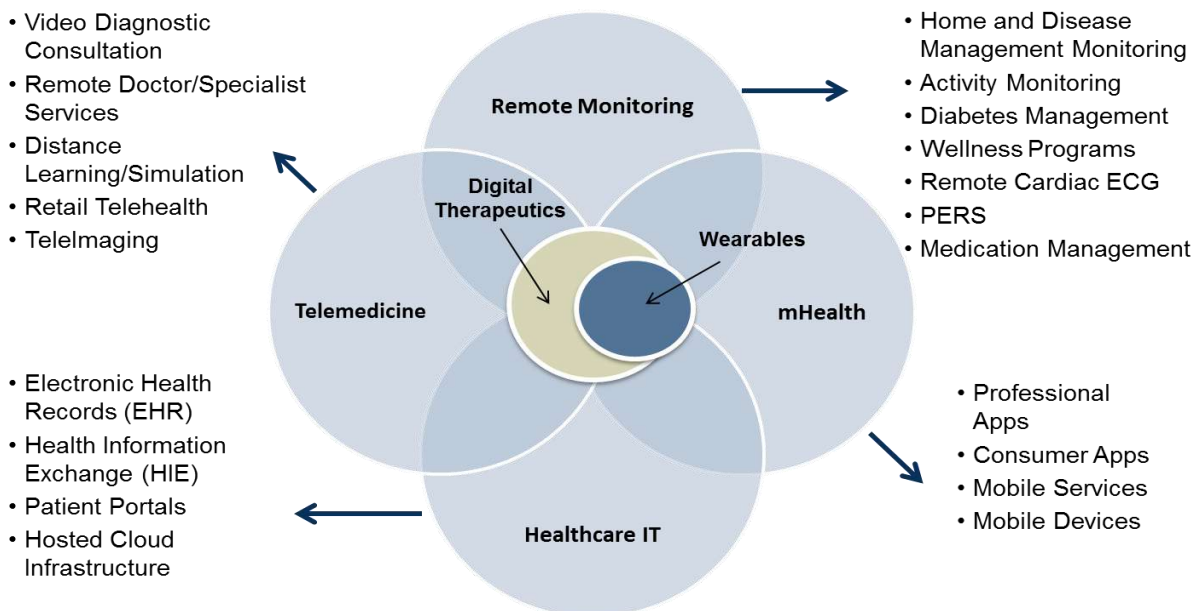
• Video Diagnostic Consultation
• Remote Doctor/Specialist Services
• Distance Learning/Simulation
• Retail Telehealth
• TeleImaging

Remote Monitoring

• Home and Disease Management Monitoring
• Activity Monitoring
• Diabetes Management
• Wellness Programs
• Remote Cardiac ECG
• PERS
• Medication Management

Digital Therapeutics

Wearables

Telemedicine

mHealth

• Electronic Health Records (EHR)
• Health Information Exchange (HIE)
• Patient Portals
• Hosted Cloud Infrastructure

Healthcare IT

• Professional Apps
• Consumer Apps
• Mobile Services
• Mobile Devices